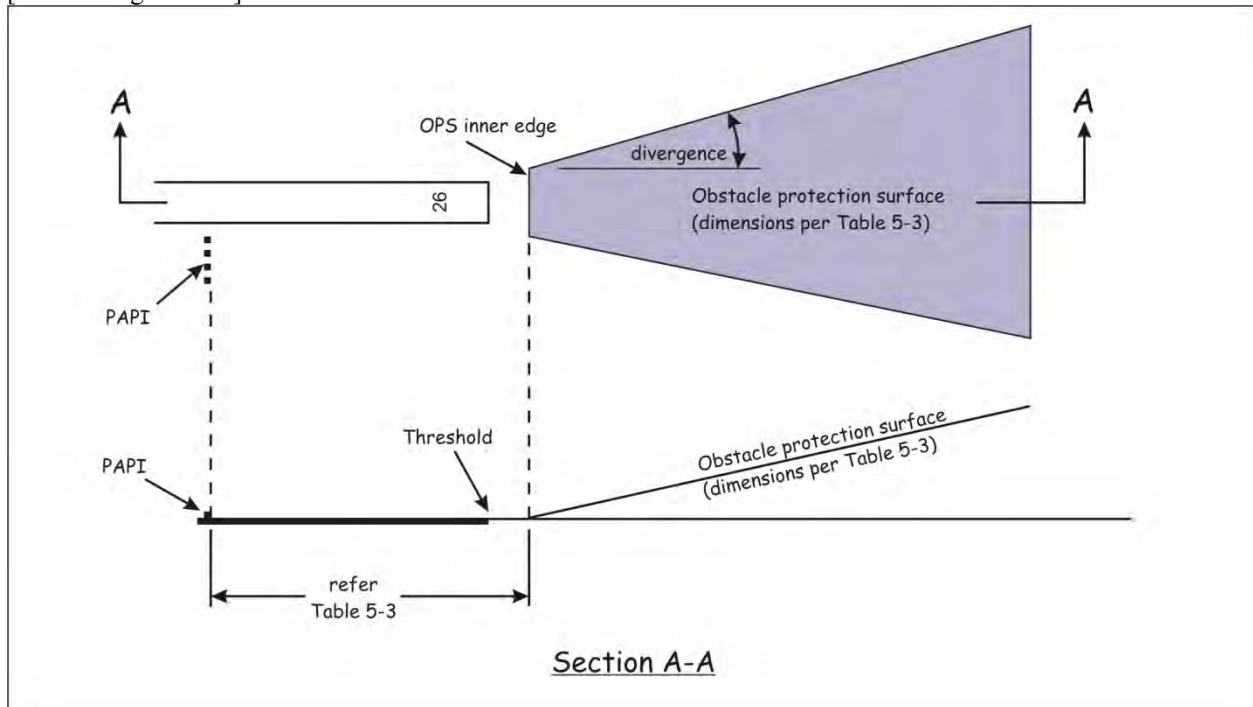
A

OPS inner edge

divergence

A

26

Obstacle protection surface (dimensions per Table 5-3)

PAPI

Threshold

Obstacle protection surface (dimensions per Table 5-3)

PAPI

refer Table 5-3

Section A-A